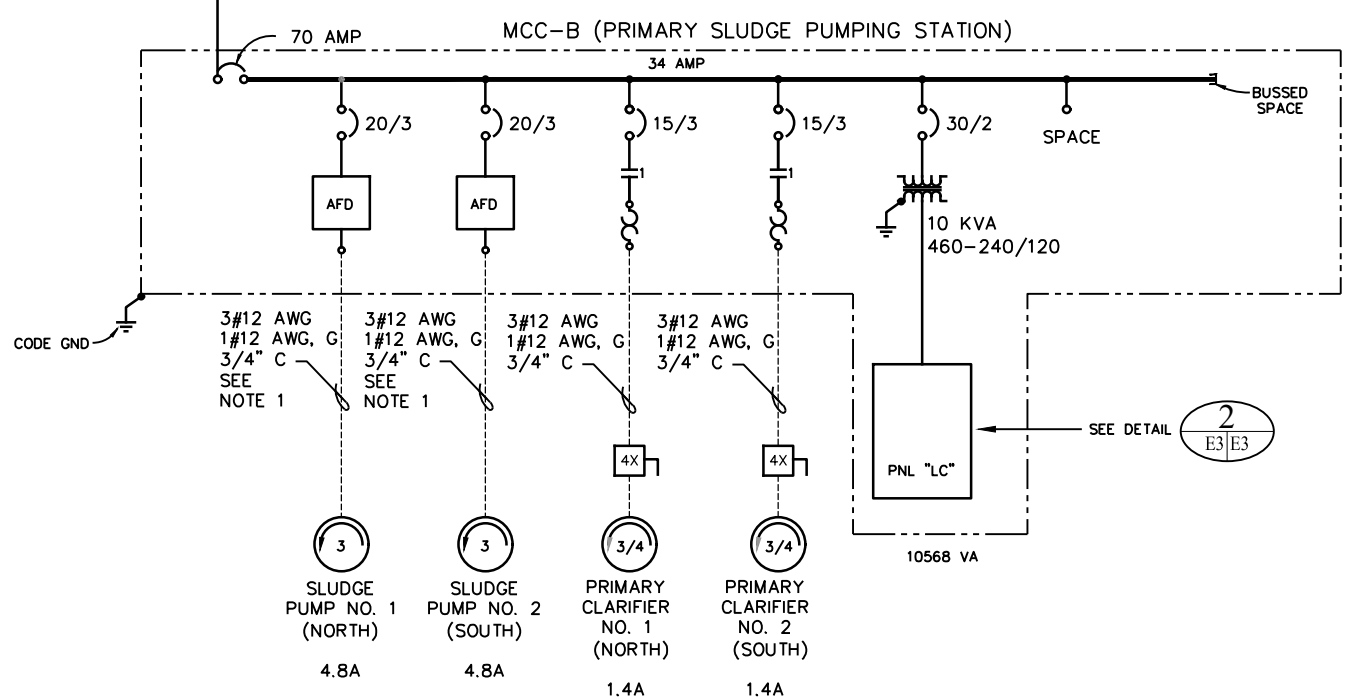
70 AMP

MCC-B (PRIMARY SLUDGE PUMPING STATION)

34 AMP

BUSSED SPACE

20/3

20/3

15/3

15/3

30/2

SPACE

AFD

AFD

1

1

10 KVA
460-240/120

CODE GND

3#12 AWG
1#12 AWG, G
3/4" C
SEE
NOTE 1

3#12 AWG
1#12 AWG, G
3/4" C
SEE
NOTE 1

3#12 AWG
1#12 AWG, G
3/4" C

3#12 AWG
1#12 AWG, G
3/4" C

SEE DETAIL

2
E3 | E3

4X

4X

PNL "LC"

3

3

3/4

3/4

10568 VA

SLUDGE
PUMP NO. 1
(NORTH)

4.8A

SLUDGE
PUMP NO. 2
(SOUTH)

4.8A

PRIMARY
CLARIFIER
NO. 1
(NORTH)

1.4A

PRIMARY
CLARIFIER
NO. 2
(SOUTH)

1.4A